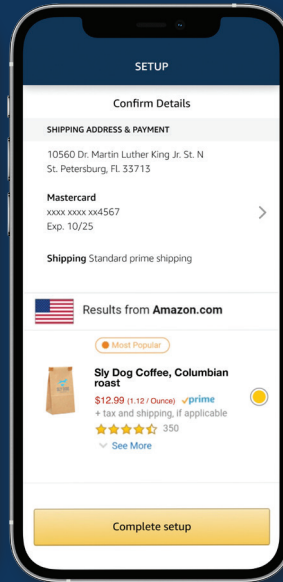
SETUP

Confirm Details

SHIPPING ADDRESS & PAYMENT

10560 Dr. Martin Luther King Jr. St. N
St. Petersburg, Fl. 33713

Mastercard
xxxx xxxx xx4567
Exp. 10/25

Shipping Standard prime shipping

Results from Amazon.com

Most Popular

Sly Dog Coffee, Columbian roast
$12.99 (1.12 / Ounce) ✓prime
+ tax and shipping, if applicable
350
See More

Complete setup